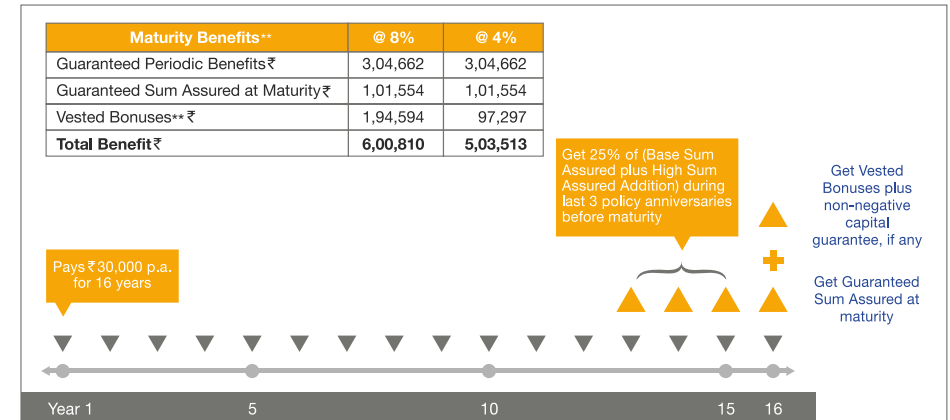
| Maturity Benefits** | @ 8% | @ 4% |
|---|---|---|
| Guaranteed Periodic Benefits₹ | 3,04,662 | 3,04,662 |
| Guaranteed Sum Assured at Maturity₹ | 1,01,554 | 1,01,554 |
| Vested Bonuses** ₹ | 1,94,594 | 97,297 |
| Total Benefit₹ | 6,00,810 | 5,03,513 |

Get 25% of (Base Sum Assured plus High Sum Assured Addition) during last 3 policy anniversaries before maturity

Get Vested Bonuses plus non-negative capital guarantee, if any

Pays ₹30,000 p.a. for 16 years

Get Guaranteed Sum Assured at maturity

Year 1

5

10

15

16